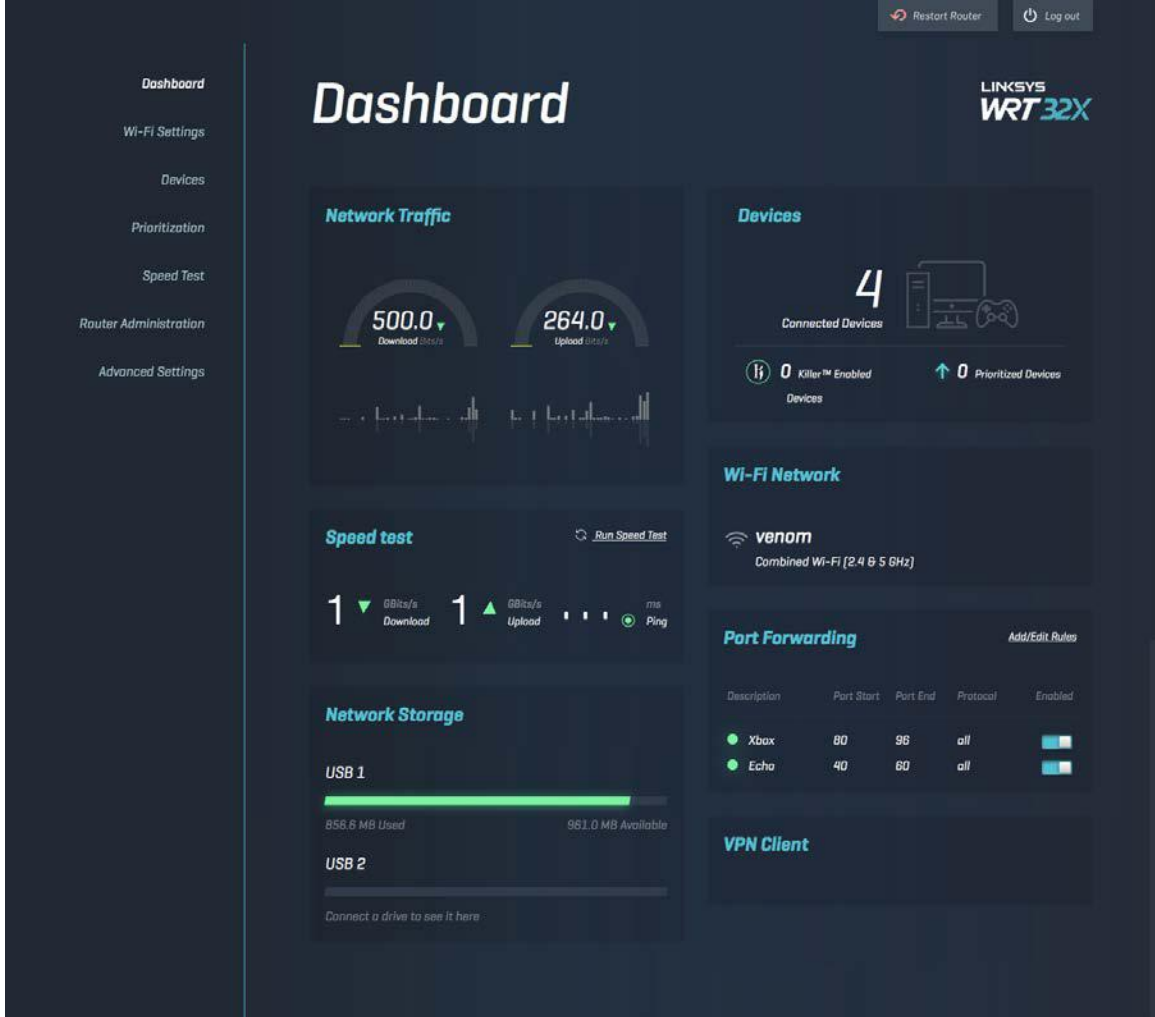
Restart Router

Log out

Dashboard

Wi-Fi Settings

Devices

Prioritization

Speed Test

Router Administration

Advanced Settings

Dashboard

LINKSYS
WRT32X

Network Traffic

500.0 Download bits/s

264.0 Upload bits/s

Devices

4
Connected Devices

0 Killer™ Enabled Devices

0 Prioritized Devices

Wi-Fi Network

venom
Combined Wi-Fi (2.4 & 5 GHz)

Speed test

Run Speed Test

1 GBits/s Download

1 GBits/s Upload

ms Ping

Port Forwarding

Add/Edit Rules

| Description | Port Start | Port End | Protocol | Enabled |
|---|---|---|---|---|
| Xbox | 80 | 96 | all | |
| Echo | 40 | 60 | all | |

Network Storage

USB 1

856.6 MB Used

961.0 MB Available

USB 2

Connect a drive to see it here

VPN Client